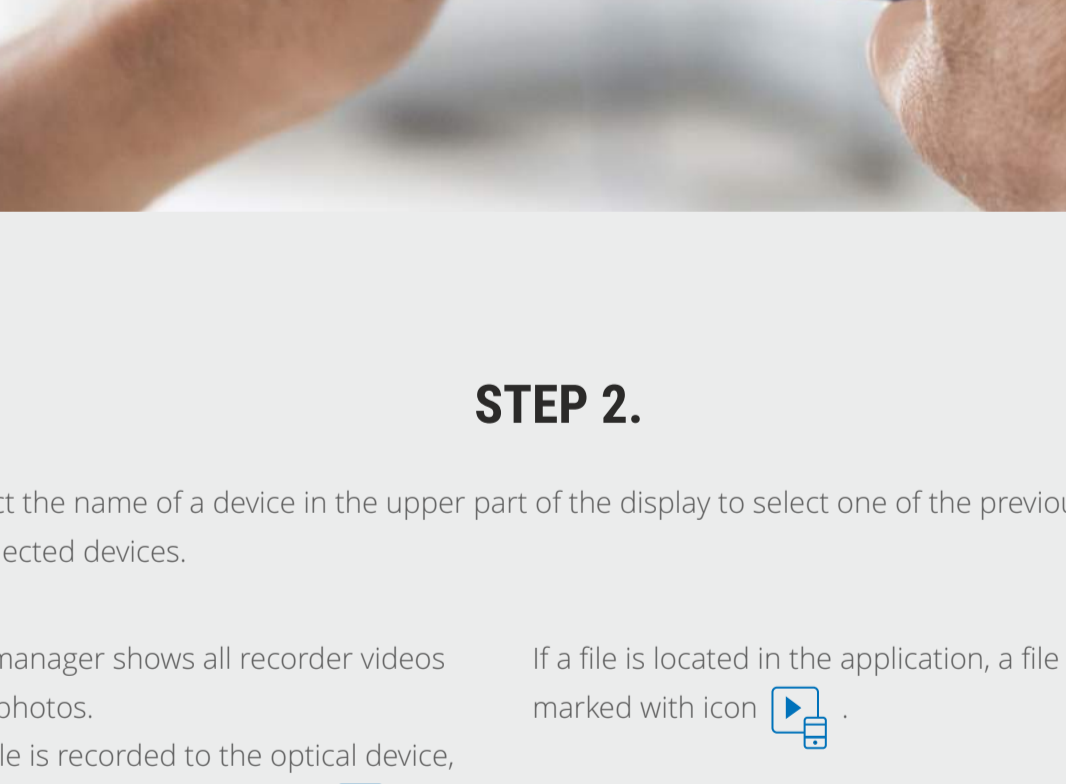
STEP 2.

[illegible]t the name of a device in the upper part of the display to select one of the previo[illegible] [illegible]ected devices.

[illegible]manager shows all recorder videos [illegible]photos.
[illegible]le is recorded to the optical device,

If a file is located in the application, a file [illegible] marked with icon .